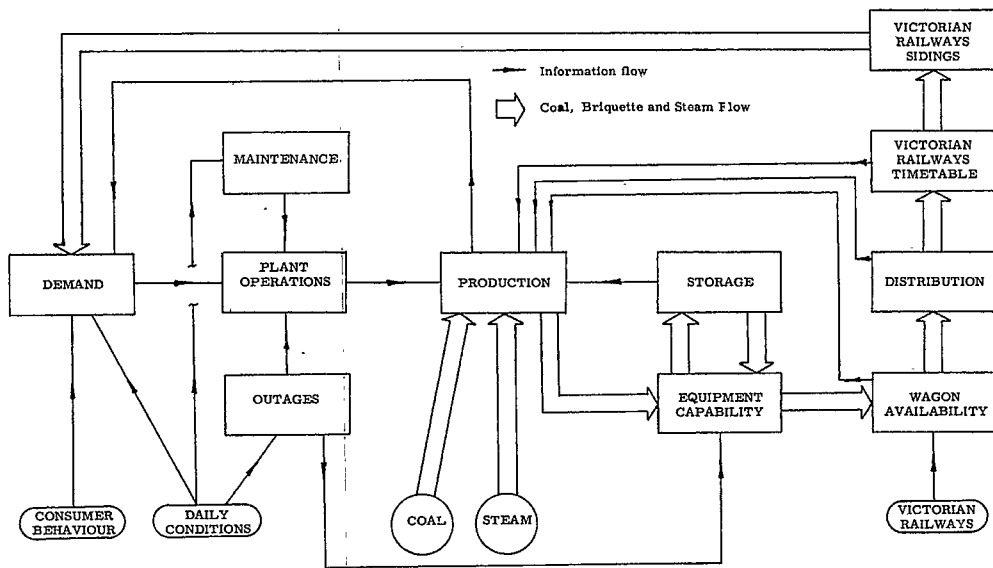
Information flow

Coal, Briquette and Steam Flow

VICTORIAN RAILWAYS SIDINGS

MAINTENANCE

VICTORIAN RAILWAYS TIMETABLE

DEMAND

PLANT OPERATIONS

PRODUCTION

STORAGE

DISTRIBUTION

OUTAGES

EQUIPMENT CAPABILITY

WAGON AVAILABILITY

CONSUMER BEHAVIOUR

DAILY CONDITIONS

COAL

STEAM

VICTORIAN RAILWAYS